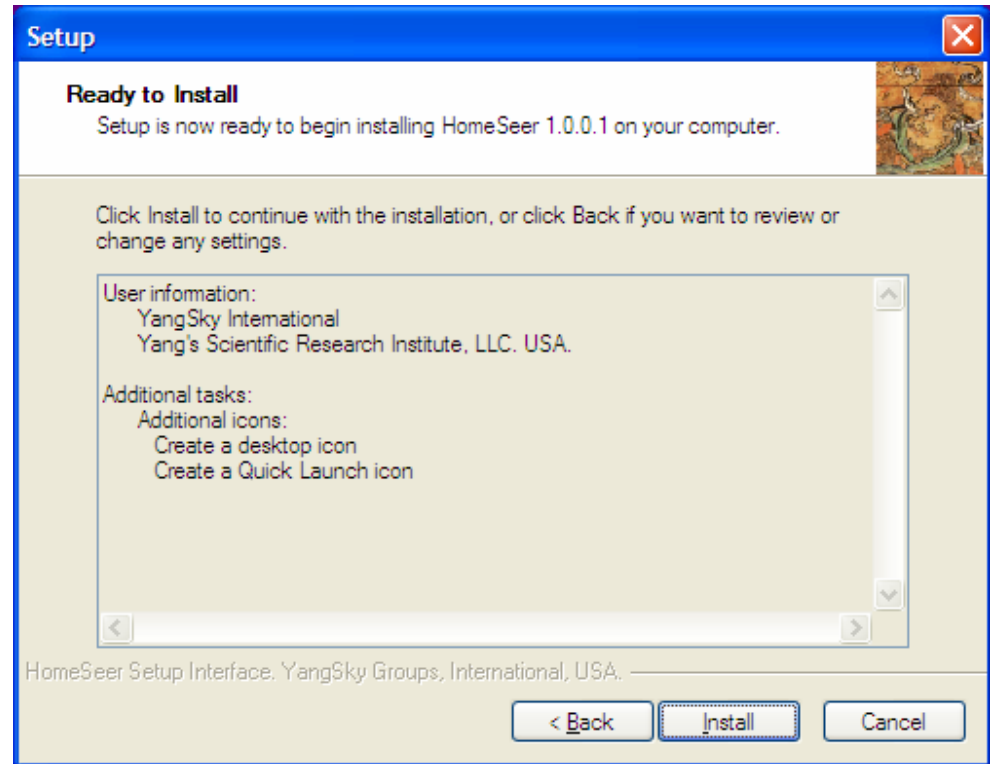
Setup

Ready to Install

Setup is now ready to begin installing HomeSeer 1.0.0.1 on your computer.

Click Install to continue with the installation, or click Back if you want to review or change any settings.

User information:
YangSky International
Yang's Scientific Research Institute, LLC. USA.

Additional tasks:
Additional icons:
Create a desktop icon
Create a Quick Launch icon

HomeSeer Setup Interface. YangSky Groups, International, USA.

< Back
Install
Cancel